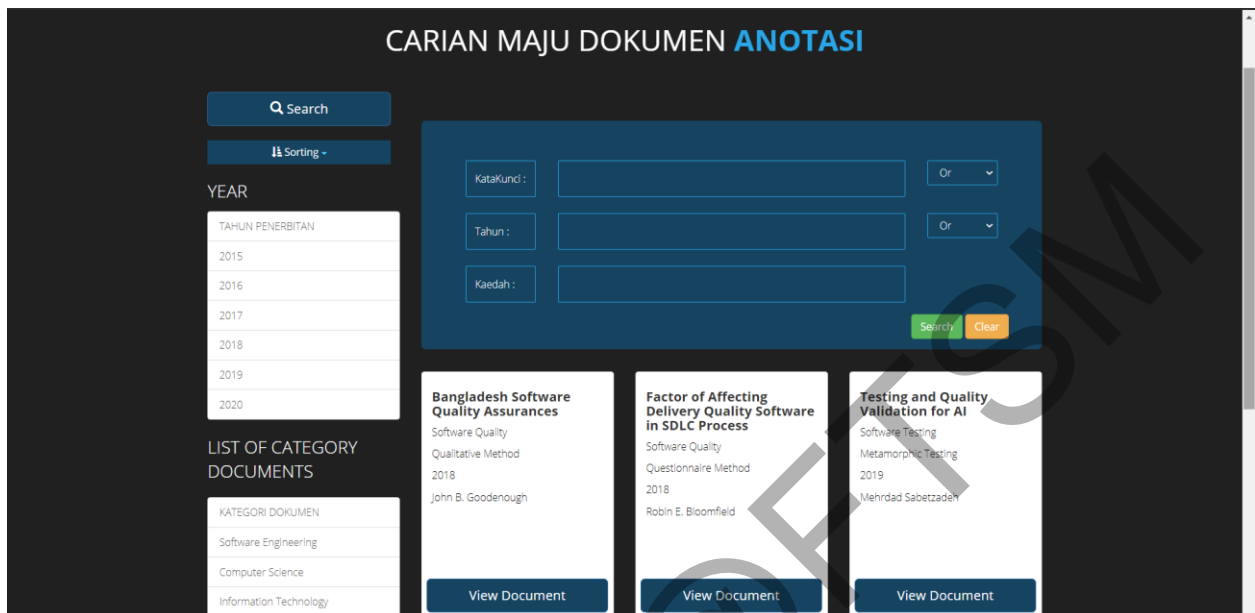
CARIAN MAJU DOKUMEN ANOTASI

Search

Sorting

YEAR

TAHUN PENERBITAN
2015
2016
2017
2018
2019
2020

LIST OF CATEGORY DOCUMENTS

KATEGORI DOKUMEN
Software Engineering
Computer Science
Information Technology

KataKunci :
Or
Tahun :
Or
Kaedah :

Search
Clear

Bangladesh Software Quality Assurances
Software Quality
Qualitative Method
2018
John B. Goodenough
View Document

Factor of Affecting Delivery Quality Software in SDLC Process
Software Quality
Questionnaire Method
2018
Robin E. Bloomfield
View Document

Testing and Quality Validation for AI
Software Testing
Metamorphic Testing
2019
Mehrdad Sabetzadeh
View Document

UTFTSM